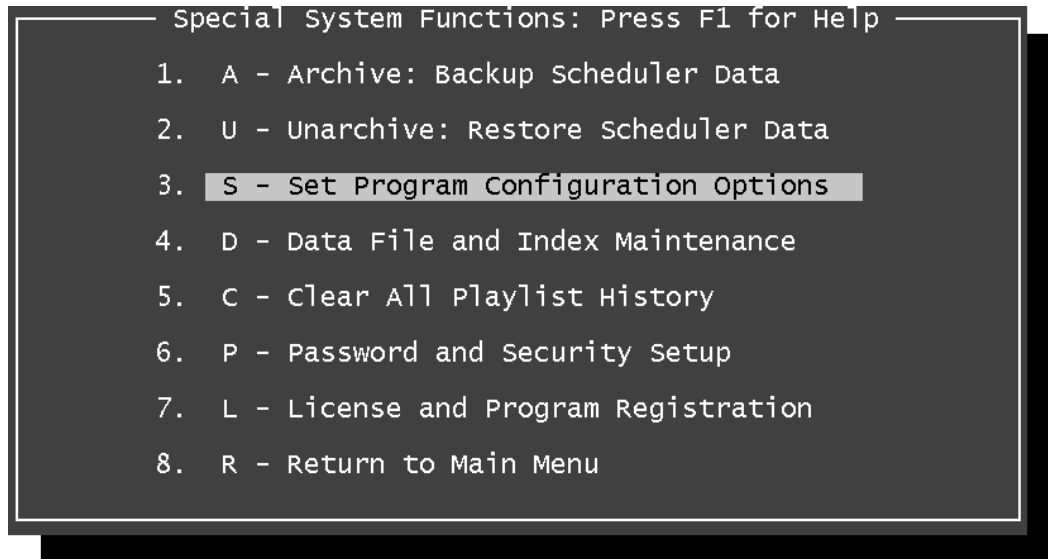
Special System Functions: Press F1 for Help

1. A - Archive: Backup Scheduler Data

2. U - Unarchive: Restore Scheduler Data

3. S - Set Program Configuration Options

4. D - Data File and Index Maintenance

5. C - Clear All Playlist History

6. P - Password and Security Setup

7. L - License and Program Registration

8. R - Return to Main Menu